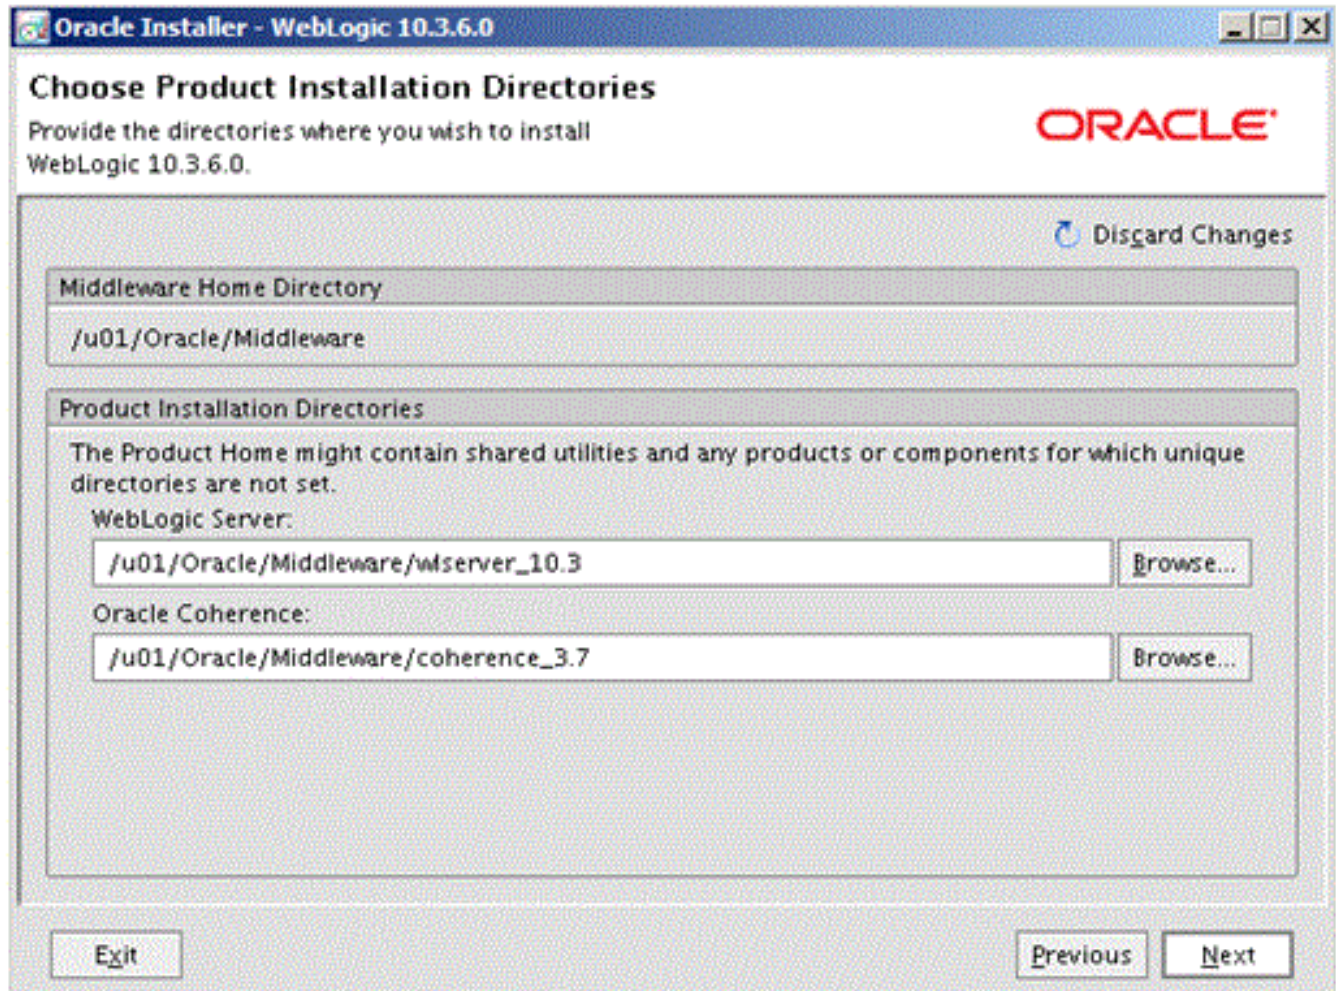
Oracle Installer - WebLogic 10.3.6.0

Choose Product Installation Directories

Provide the directories where you wish to install WebLogic 10.3.6.0.

ORACLE

Discard Changes

Middleware Home Directory

/u01/Oracle/Middleware

Product Installation Directories

The Product Home might contain shared utilities and any products or components for which unique directories are not set.

WebLogic Server:

/u01/Oracle/Middleware/wlserver_10.3

Browse...

Oracle Coherence:

/u01/Oracle/Middleware/coherence_3.7

Browse...

Exit

Previous

Next